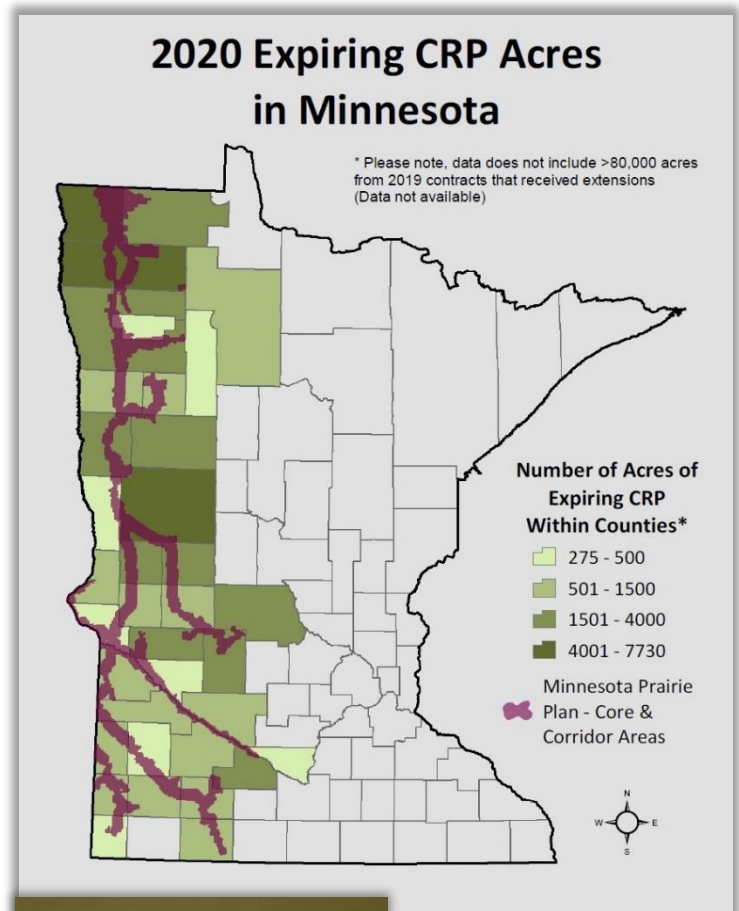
2020 Expiring CRP Acres in Minnesota

* Please note, data does not include >80,000 acres from 2019 contracts that received extensions (Data not available)

Number of Acres of Expiring CRP Within Counties*

275 - 500

501 - 1500

1501 - 4000

4001 - 7730

Minnesota Prairie Plan - Core & Corridor Areas

N

W

E

S